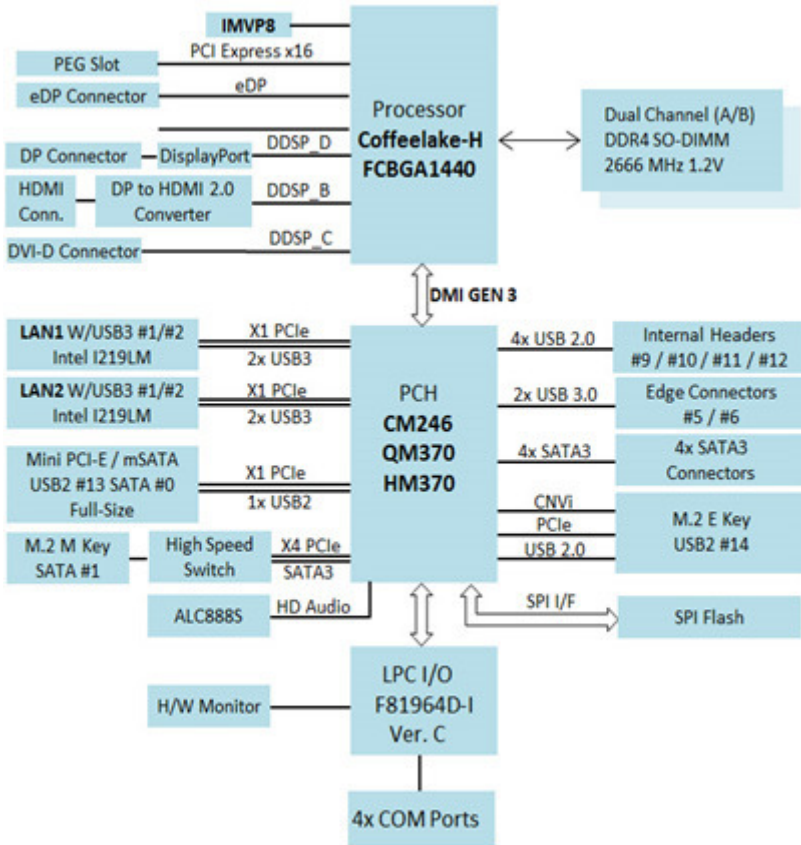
IMVP8
PCI Express x16
PEG Slot
eDP
eDP Connector
Processor
Coffeelake-H
FCBGA1440
DP Connector
DisplayPort
DDSP_D
HDMI Conn.
DP to HDMI 2.0 Converter
DDSP_B
DVI-D Connector
DDSP_C
Dual Channel (A/B)
DDR4 SO-DIMM
2666 MHz 1.2V
DMI GEN 3
LAN1 W/USB3 #1/#2
Intel I219LM
X1 PCIe
2x USB3
LAN2 W/USB3 #1/#2
Intel I219LM
X1 PCIe
2x USB3
Mini PCI-E / mSATA
USB2 #13 SATA #0
Full-Size
X1 PCIe
1x USB2
M.2 M Key
SATA #1
High Speed Switch
X4 PCIe
SATA3
ALC888S
HD Audio
PCH
CM246
QM370
HM370
4x USB 2.0
Internal Headers
#9 / #10 / #11 / #12
2x USB 3.0
Edge Connectors
#5 / #6
4x SATA3
4x SATA3
Connectors
CNVi
PCIe
USB 2.0
M.2 E Key
USB2 #14
SPI I/F
SPI Flash
H/W Monitor
LPC I/O
F81964D-I
Ver. C
4x COM Ports